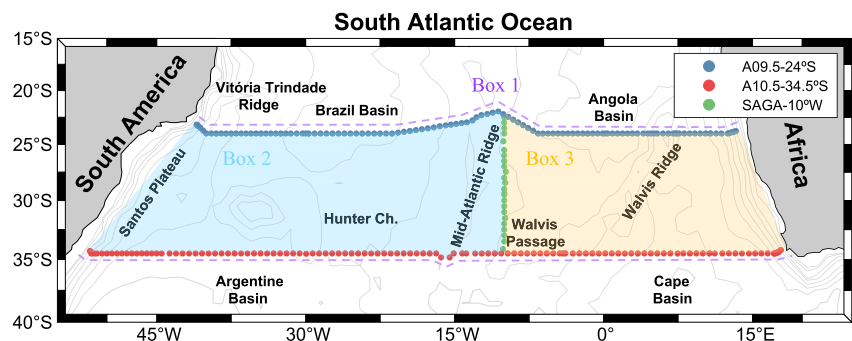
South Atlantic Ocean

15°S
20°S
25°S
30°S
35°S
40°S

45°W
30°W
15°W
0°
15°E

A09.5-24ºS
A10.5-34.5ºS
SAGA-10ºW

South America
Africa
Vitória Trindade Ridge
Brazil Basin
Box 1
Angola Basin
Box 2
Box 3
Santos Plateau
Hunter Ch.
Mid-Atlantic Ridge
Walvis Passage
Walvis Ridge
Argentine Basin
Cape Basin